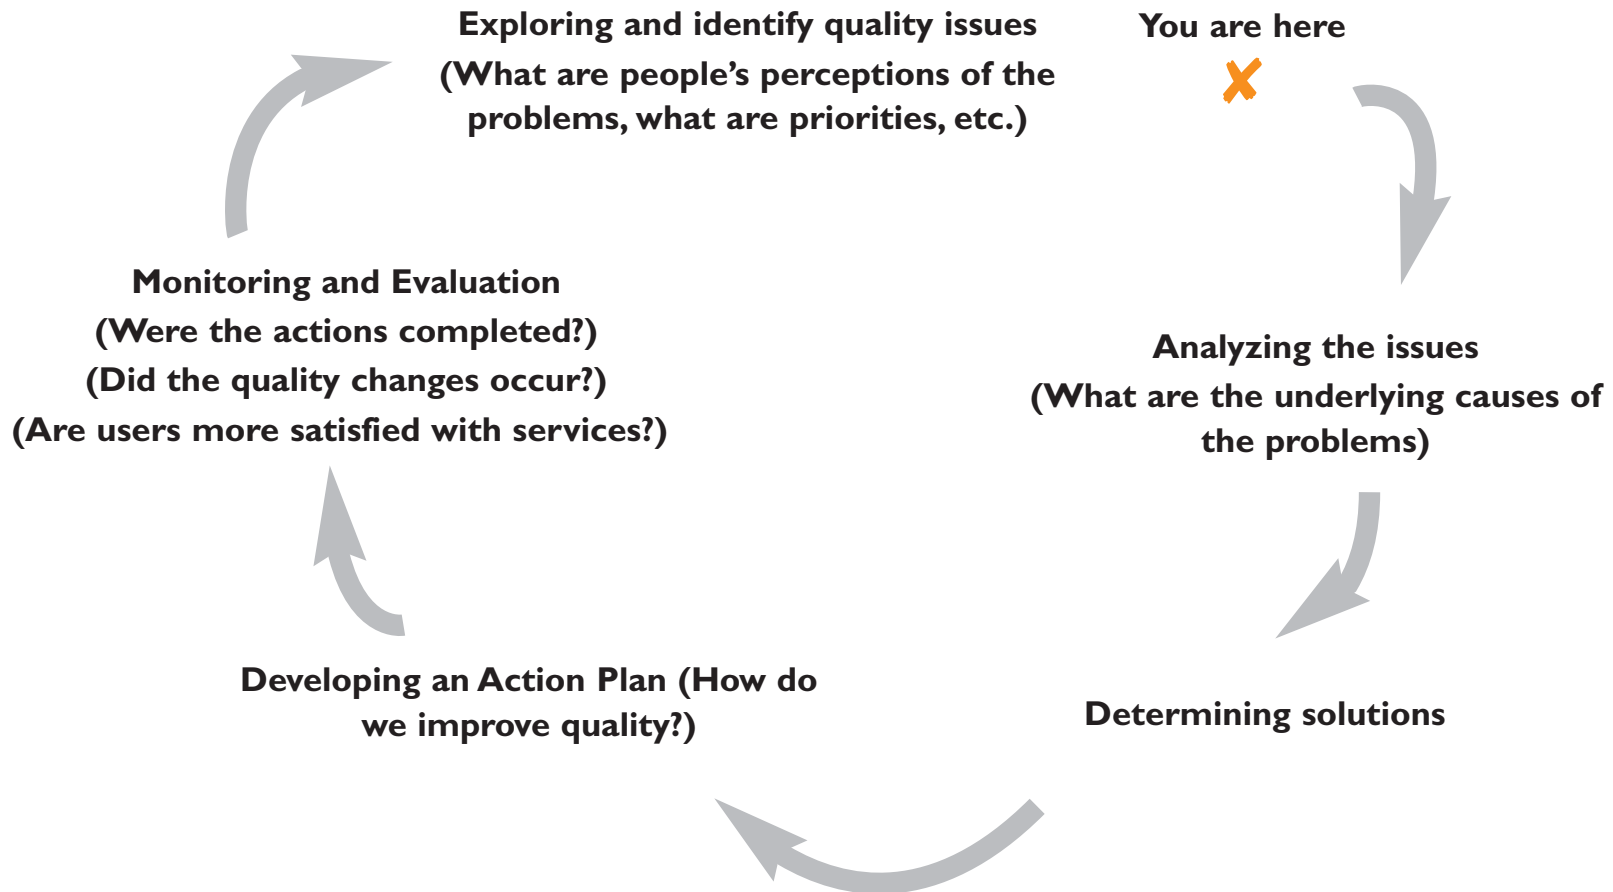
Exploring and identify quality issues
(What are people's perceptions of the problems, what are priorities, etc.)

You are here

Analyzing the issues
(What are the underlying causes of the problems)

Determining solutions

Developing an Action Plan (How do we improve quality?)

Monitoring and Evaluation
(Were the actions completed?)
(Did the quality changes occur?)
(Are users more satisfied with services?)